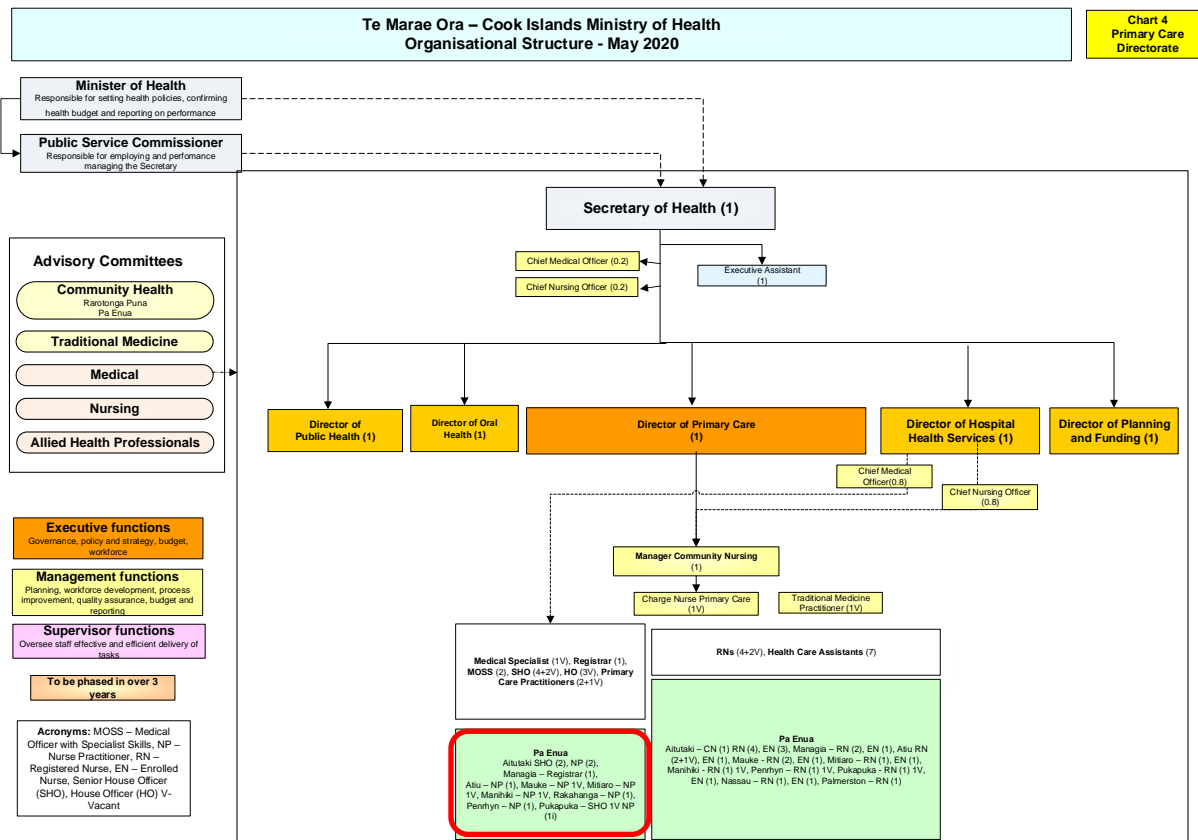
Te Marae Ora – Cook Islands Ministry of Health
Organisational Structure - May 2020

Chart 4
Primary Care
Directorate

Minister of Health
Responsible for setting health policies, confirming health budget and reporting on performance

Public Service Commissioner
Responsible for employing and perfomance managing the Secretary

Secretary of Health (1)

Chief Medical Officer (0.2)

Chief Nursing Officer (0.2)

Executive Assistant
(1)

Advisory Committees

Community Health
Rarotonga Puna
Pa Enua

Traditional Medicine

Medical

Nursing

Allied Health Professionals

Director of Public Health (1)

Director of Oral Health (1)

Director of Primary Care
(1)

Director of Hospital Health Services (1)

Director of Planning and Funding (1)

Chief Medical Officer(0.8)

Chief Nursing Officer
(0.8)

Executive functions
Governance, policy and strategy, budget, workforce

Management functions
Planning, workforce development, process improvement, quality assurance, budget and reporting

Supervisor functions
Oversee staff effective and efficient delivery of tasks

To be phased in over 3 years

Acronyms: MOSS – Medical Officer with Specialist Skills, NP – Nurse Practitioner, RN – Registered Nurse, EN – Enrolled Nurse, Senior House Officer (SHO), House Officer (HO) V- Vacant

Manager Community Nursing
(1)

Charge Nurse Primary Care
(1V)

Traditional Medicine Practitioner (1V)

Medical Specialist (1V), Registrar (1), MOSS (2), SHO (4+2V), HO (3V), Primary Care Practitioners (2+1V)

RNs (4+2V), Health Care Assistants (7)

Pa Enua
Aitutaki SHO (2), NP (2), Managia – Registrar (1), Atiu – NP (1), Mauke – NP 1V, Mitiaro – NP 1V, Manihiki – NP 1V, Rakahanga – NP (1), Penrhyn – NP (1), Pukapuka – SHO 1V NP (1i)

Pa Enua
Aitutaki – CN (1) RN (4), EN (3), Managia – RN (2), EN (1), Atiu RN (2+1V), EN (1), Mauke - RN (2), EN (1), Mitiaro – RN (1), EN (1), Manihiki - RN (1) 1V, Penrhyn – RN (1) 1V, Pukapuka - RN (1) 1V, EN (1), Nassau – RN (1), EN (1), Palmerston – RN (1)